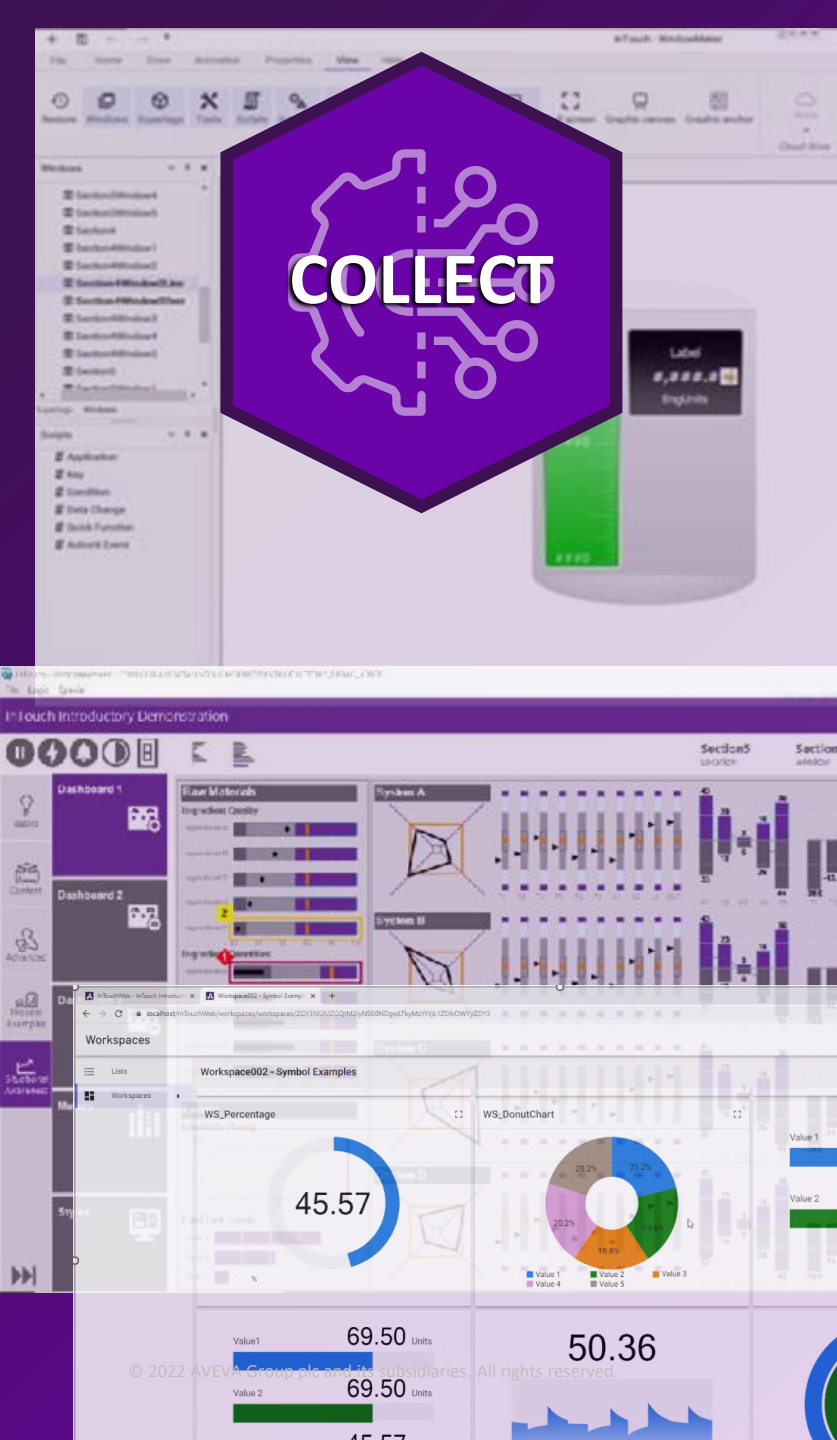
COLLECT

InTouch - WindowMaker

File Home Draw Animation Properties View

Restore Windows Symbols Tools Scripts

Windows

Section3Window4
Section3Window5
Section4
Section4Window1
Section4Window2
Section4Window3
Section4Window4
Section4Window5
Section5

Scripts

Application
Key
Condition
Data Change
Quick Function
ActiveX Event

Label
EngUnits

InTouch Introductory Demonstration

Section5
Section

Dashboard 1
Dashboard 2

Raw Materials
Ingredient Quality
System A
System B

Workspaces

Lists
Workspaces

Workspace002 - Symbol Examples

WS_Percentage
45.57

WS_DonutChart
21.2%
20.2%
20.2%
18.8%
19.6%
Value 1 Value 2 Value 3 Value 4 Value 5

Value 1
Value 2

Value1 69.50 Units
Value 2 69.50 Units

50.36

© 2022 AVEVA Group plc and its subsidiaries. All rights reserved.